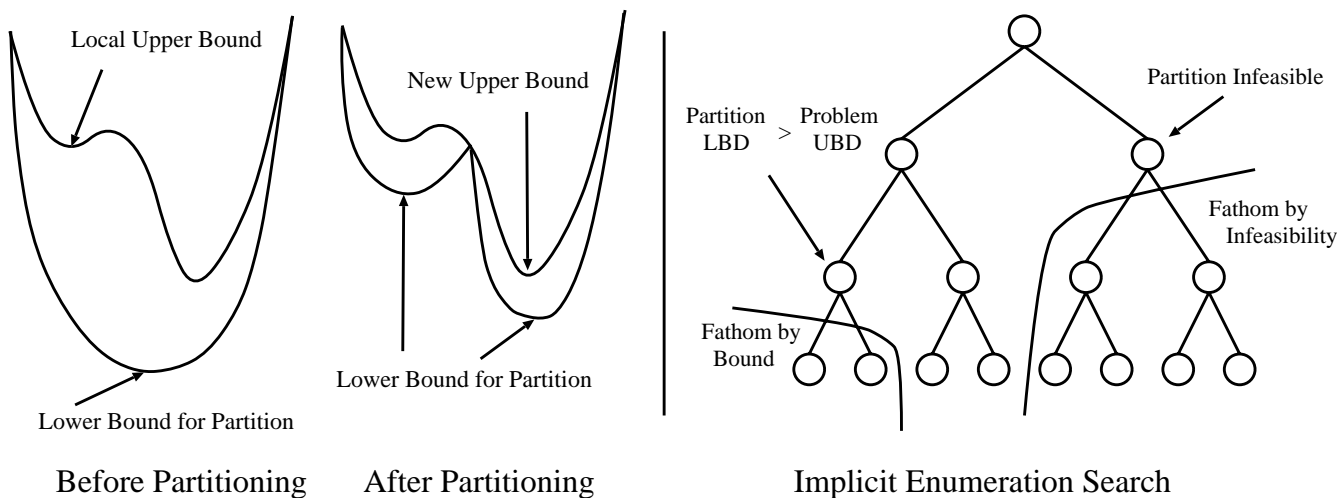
Local Upper Bound

Lower Bound for Partition

New Upper Bound

Lower Bound for Partition

Partition LBD > Problem UBD

Partition Infeasible

Fathom by Infeasibility

Fathom by Bound

Before Partitioning

After Partitioning

Implicit Enumeration Search